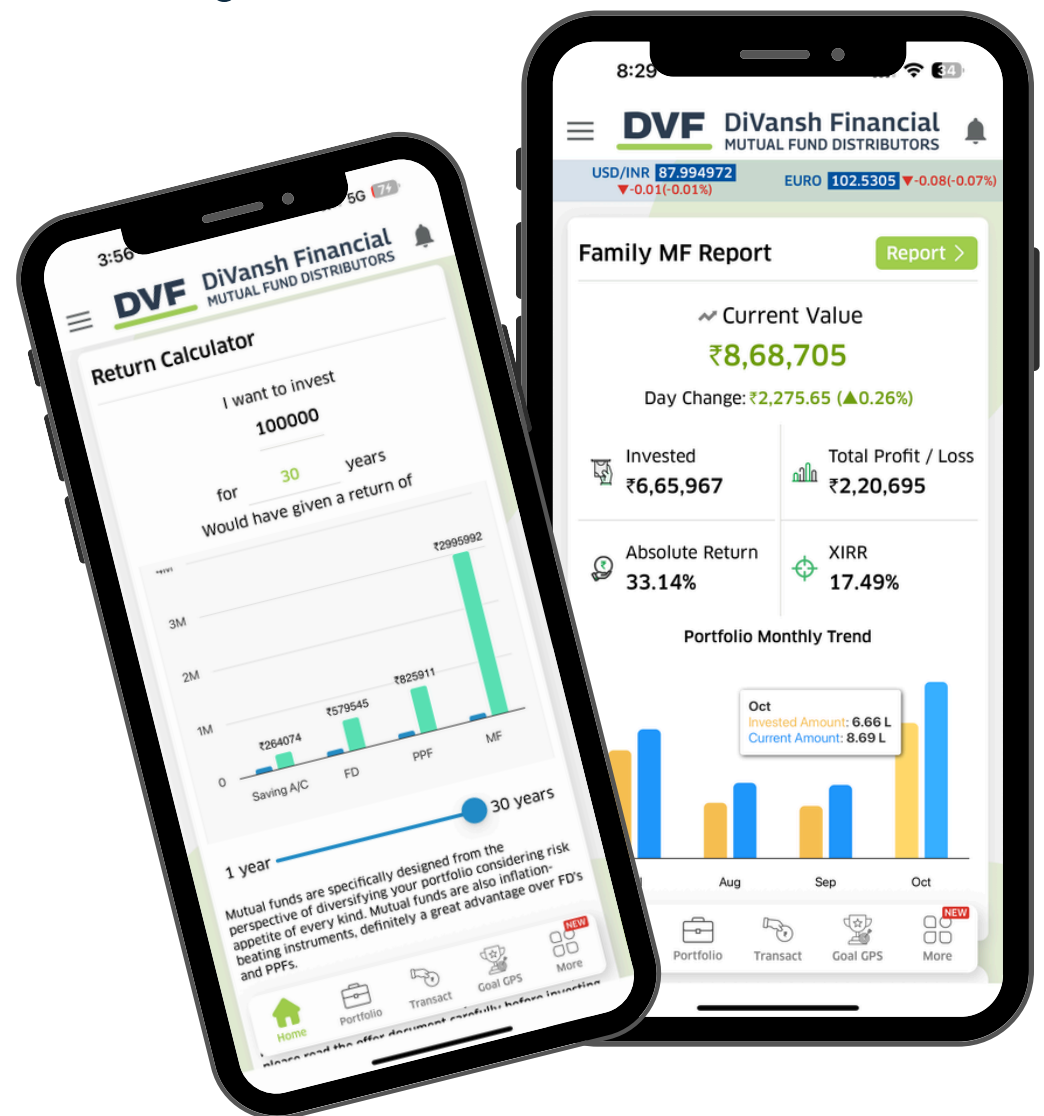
3:56

5G 74

DVF DiVansh Financial MUTUAL FUND DISTRIBUTORS

Return Calculator

I want to invest

100000

for 30 years

Would have given a return of

₹2995992

3M

2M

1M

0

₹264074

₹579545

₹825911

Saving A/C

FD

PPF

MF

1 year

30 years

Mutual funds are specifically designed from the perspective of diversifying your portfolio considering risk appetite of every kind. Mutual funds are also inflation-beating instruments, definitely a great advantage over FD's and PPFs.

Home

Portfolio

Transact

Goal GPS

NEW

More

please read the offer document carefully before investing

8:29

34

DVF DiVansh Financial MUTUAL FUND DISTRIBUTORS

USD/INR 87.994972 ▼-0.01(-0.01%)

EURO 102.5305 ▼-0.08(-0.07%)

Family MF Report

Report >

Current Value

₹8,68,705

Day Change: ₹2,275.65 (▲0.26%)

Invested ₹6,65,967

Total Profit / Loss ₹2,20,695

Absolute Return 33.14%

XIRR 17.49%

Portfolio Monthly Trend

Oct

Invested Amount: 6.66 L

Current Amount: 8.69 L

Aug

Sep

Oct

Portfolio

Transact

Goal GPS

NEW

More